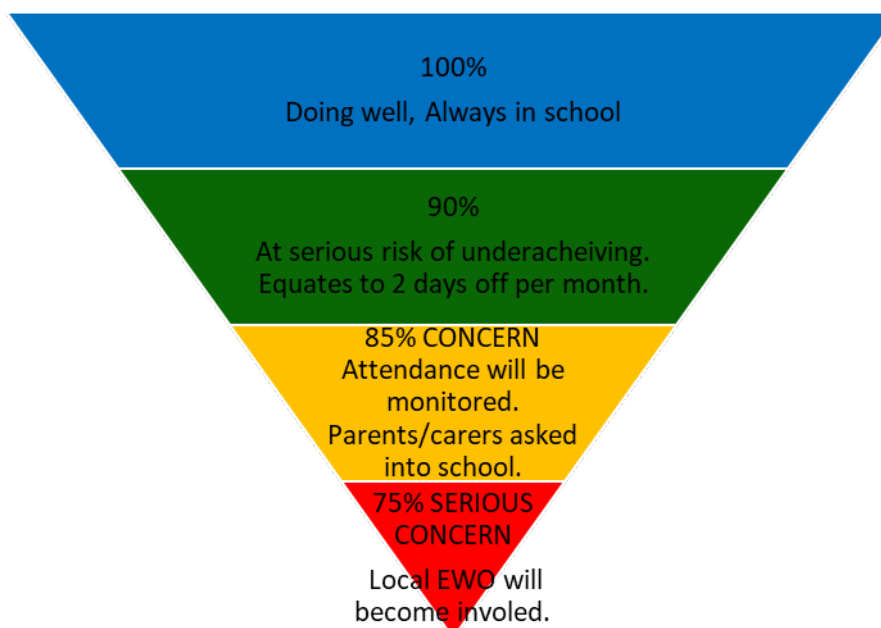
100%

Doing well, Always in school

90%

At serious risk of underacheiving. Equates to 2 days off per month.

85% CONCERN
Attendance will be monitored.
Parents/carers asked into school.

75% SERIOUS CONCERN

Local EWO will become involed.